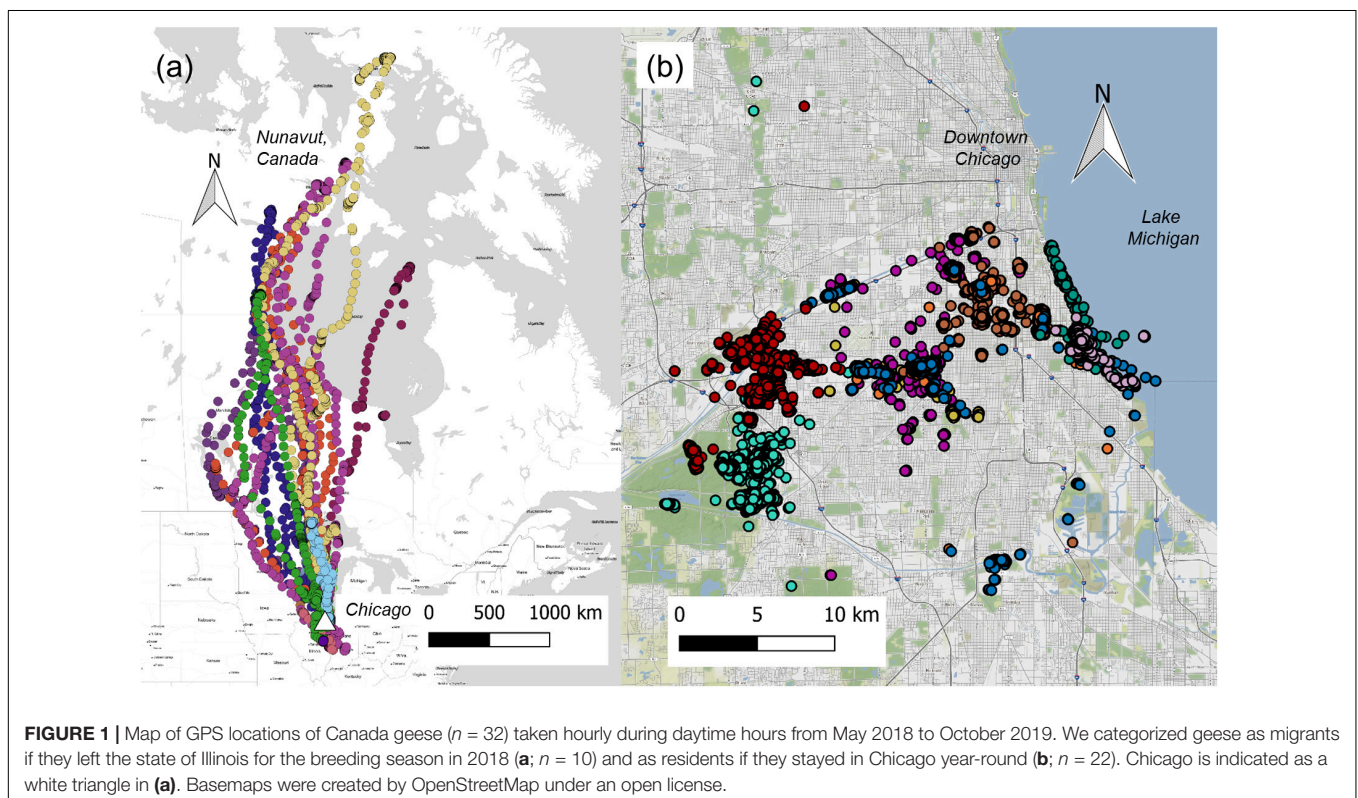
(a)

Nunavut, Canada

N

Chicago 0 500 1000 km

(b)

Downtown Chicago

N

Lake Michigan

0 5 10 km

**FIGURE 1 |** Map of GPS locations of Canada geese ($n = 32$) taken hourly during daytime hours from May 2018 to October 2019. We categorized geese as migrants if they left the state of Illinois for the breeding season in 2018 (**a**; $n = 10$) and as residents if they stayed in Chicago year-round (**b**; $n = 22$). Chicago is indicated as a white triangle in **(a)**. Basemaps were created by OpenStreetMap under an open license.